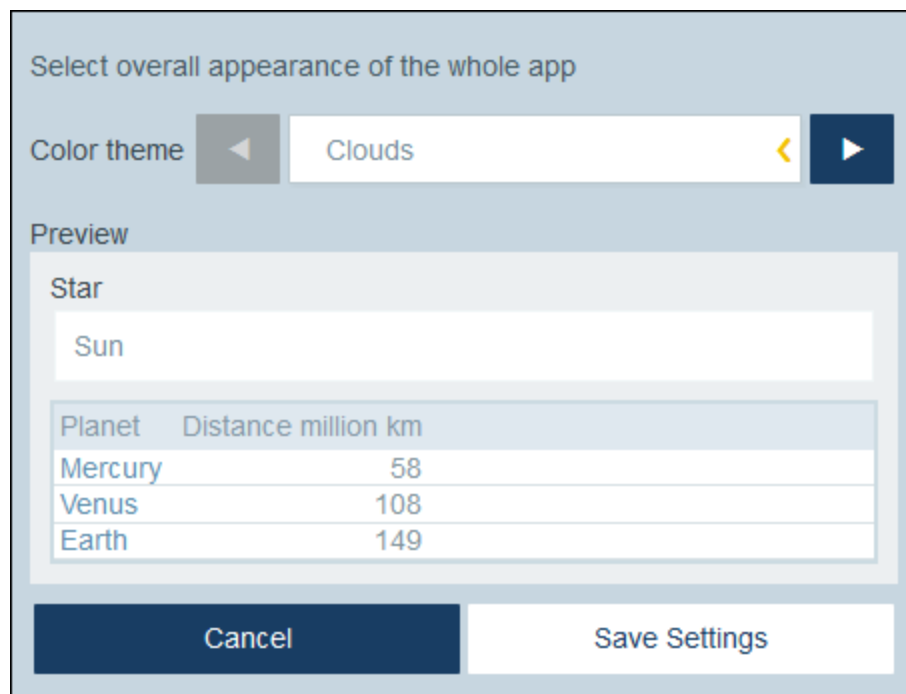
Select overall appearance of the whole app

Color theme ◀ Clouds ‹ ▶

Preview

Star

Sun

| Planet | Distance million km |
|---|---|
| Mercury | 58 |
| Venus | 108 |
| Earth | 149 |

Cancel

Save Settings